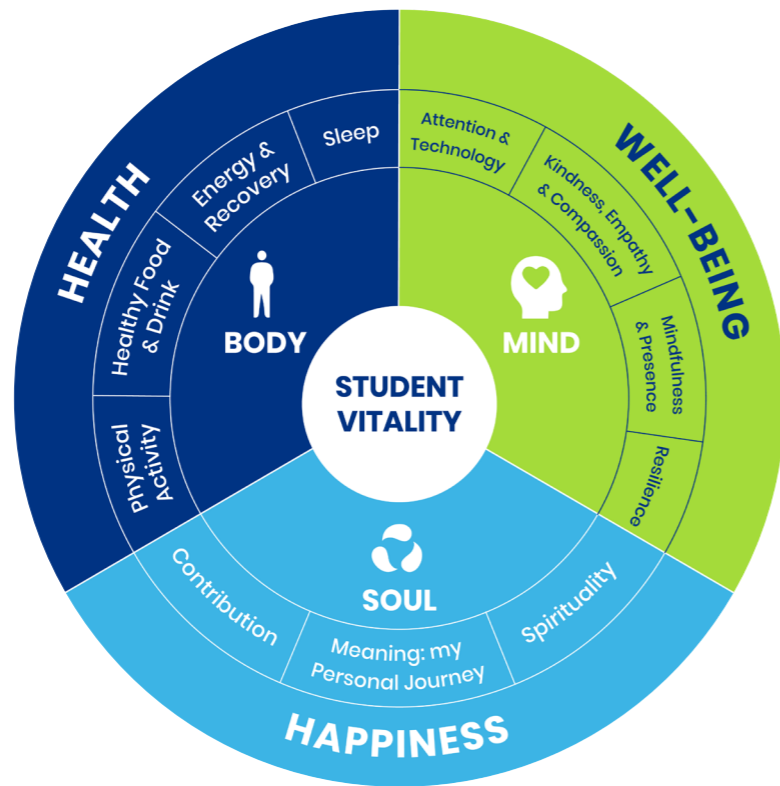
STUDENT VITALITY

HEALTH

BODY

Physical Activity

Healthy Food & Drink

Energy & Recovery

Sleep

WELL-BEING

MIND

Attention & Technology

Kindness, Empathy & Compassion

Mindfulness & Presence

Resilience

HAPPINESS

SOUL

Spirituality

Meaning: my Personal Journey

Contribution